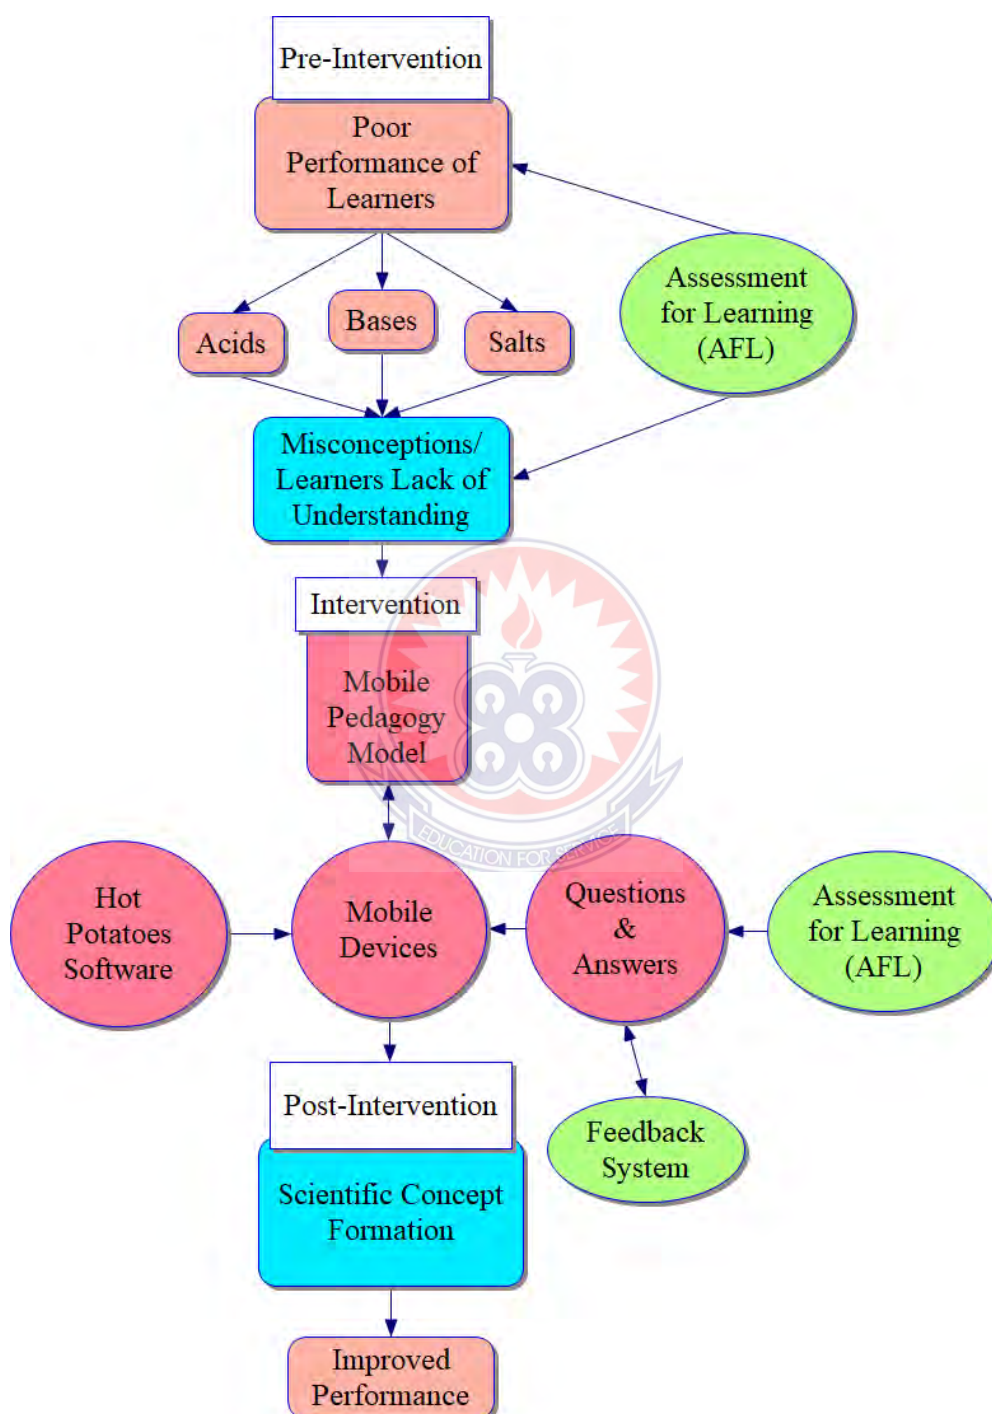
Pre-Intervention

Poor Performance of Learners

Assessment for Learning (AFL)

Acids

Bases

Salts

Misconceptions/ Learners Lack of Understanding

Intervention

Mobile Pedagogy Model

EDUCATION FOR SERVICE

Hot Potatoes Software

Mobile Devices

Questions & Answers

Assessment for Learning (AFL)

Post-Intervention

Feedback System

Scientific Concept Formation

Improved Performance